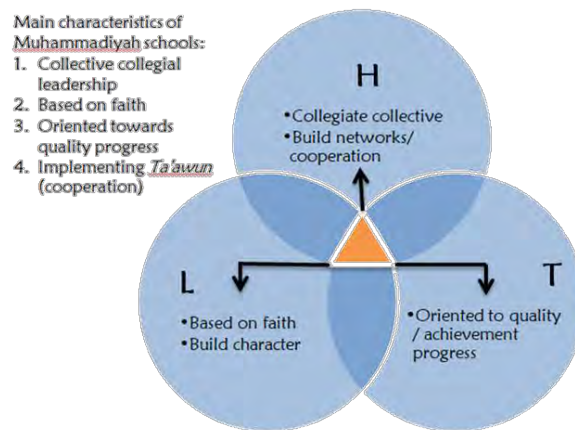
Main characteristics of Muhammadiyah schools:
1. Collective collegial leadership
2. Based on faith
3. Oriented towards quality progress
4. Implementing *Ta'awun* (cooperation)

H

•Collegiate collective
•Build networks/ cooperation

L

•Based on faith
•Build character

T

•Oriented to quality / achievement progress